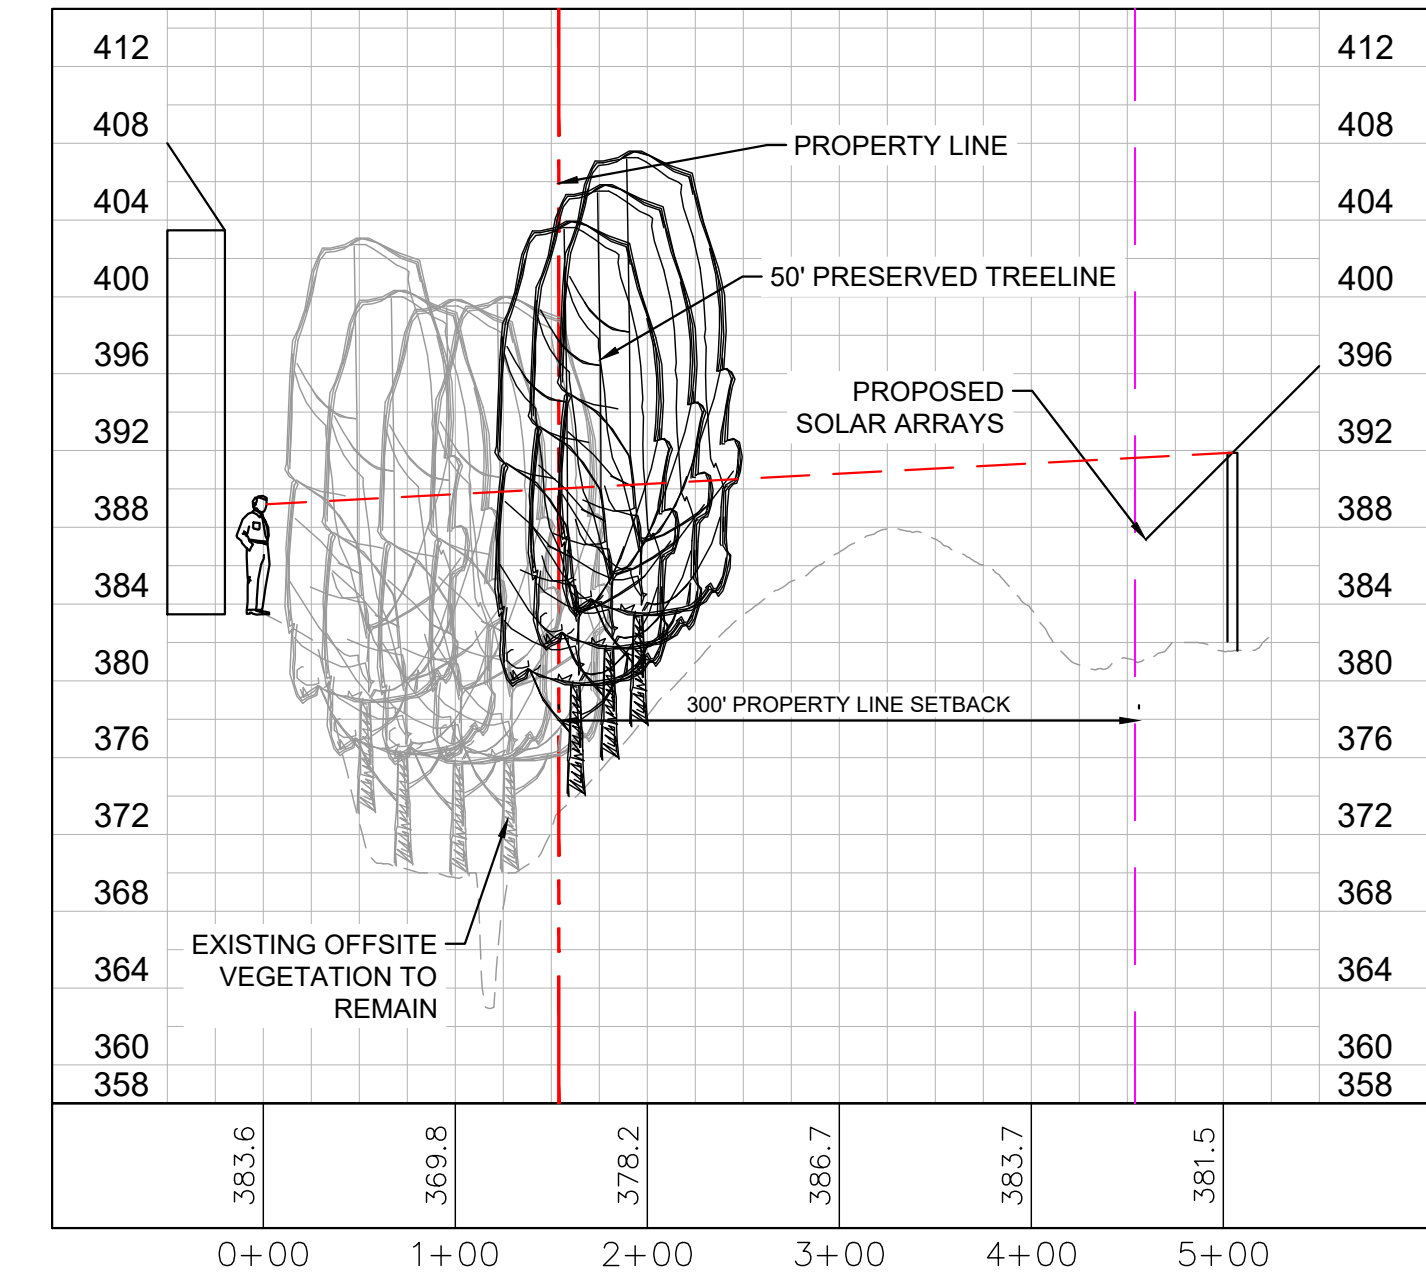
412
408
404
400
396
392
388
384
380
376
372
368
364
360
358

PROPERTY LINE

50' PRESERVED TREELINE

PROPOSED SOLAR ARRAYS

300' PROPERTY LINE SETBACK

EXISTING OFFSITE VEGETATION TO REMAIN

412
408
404
400
396
392
388
384
380
376
372
368
364
360
358

383.6
369.8
378.2
386.7
383.7
381.5

0+00
1+00
2+00
3+00
4+00
5+00